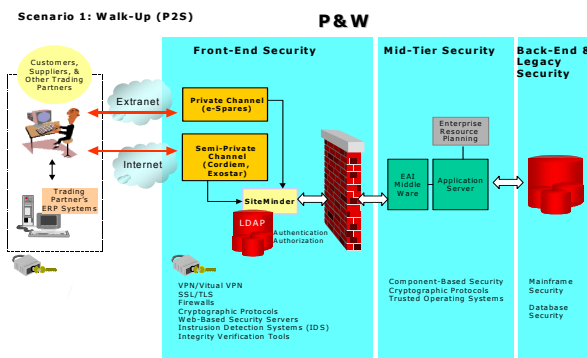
Scenario 1: Walk-Up (P2S)

P&W

Customers, Suppliers, & Other Trading Partners

Trading Partner's ERP Systems

Extranet

Internet

Front-End Security

Private Channel (e-Spares)

Semi-Private Channel (Cordiem, Exostar)

SiteMinder

LDAP

Authentication Authorization

VPN/Virtual VPN
SSL/TLS
Firewalls
Cryptographic Protocols
Web-Based Security Servers
Instrusion Detection Systems (IDS)
Integrity Verification Tools

Mid-Tier Security

Enterprise Resource Planning

EAI Middle Ware

Application Server

Component-Based Security
Cryptographic Protocols
Trusted Operating Systems

Back-End & Legacy Security

Mainframe Security

Database Security